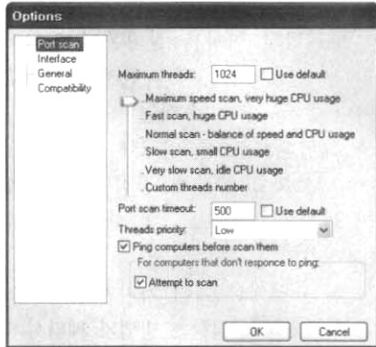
Options

Port scan
Interface
General
Compatibility

Maximum threads: 1024 Use default

Maximum speed scan, very huge CPU usage
Fast scan, huge CPU usage
Normal scan - balance of speed and CPU usage
Slow scan, small CPU usage
Very slow scan, idle CPU usage
Custom threads number

Port scan timeout: 500 Use default
Threads priority: Low
Ping computers before scan them
For computers that don't responce to ping:
Attempt to scan

OK Cancel